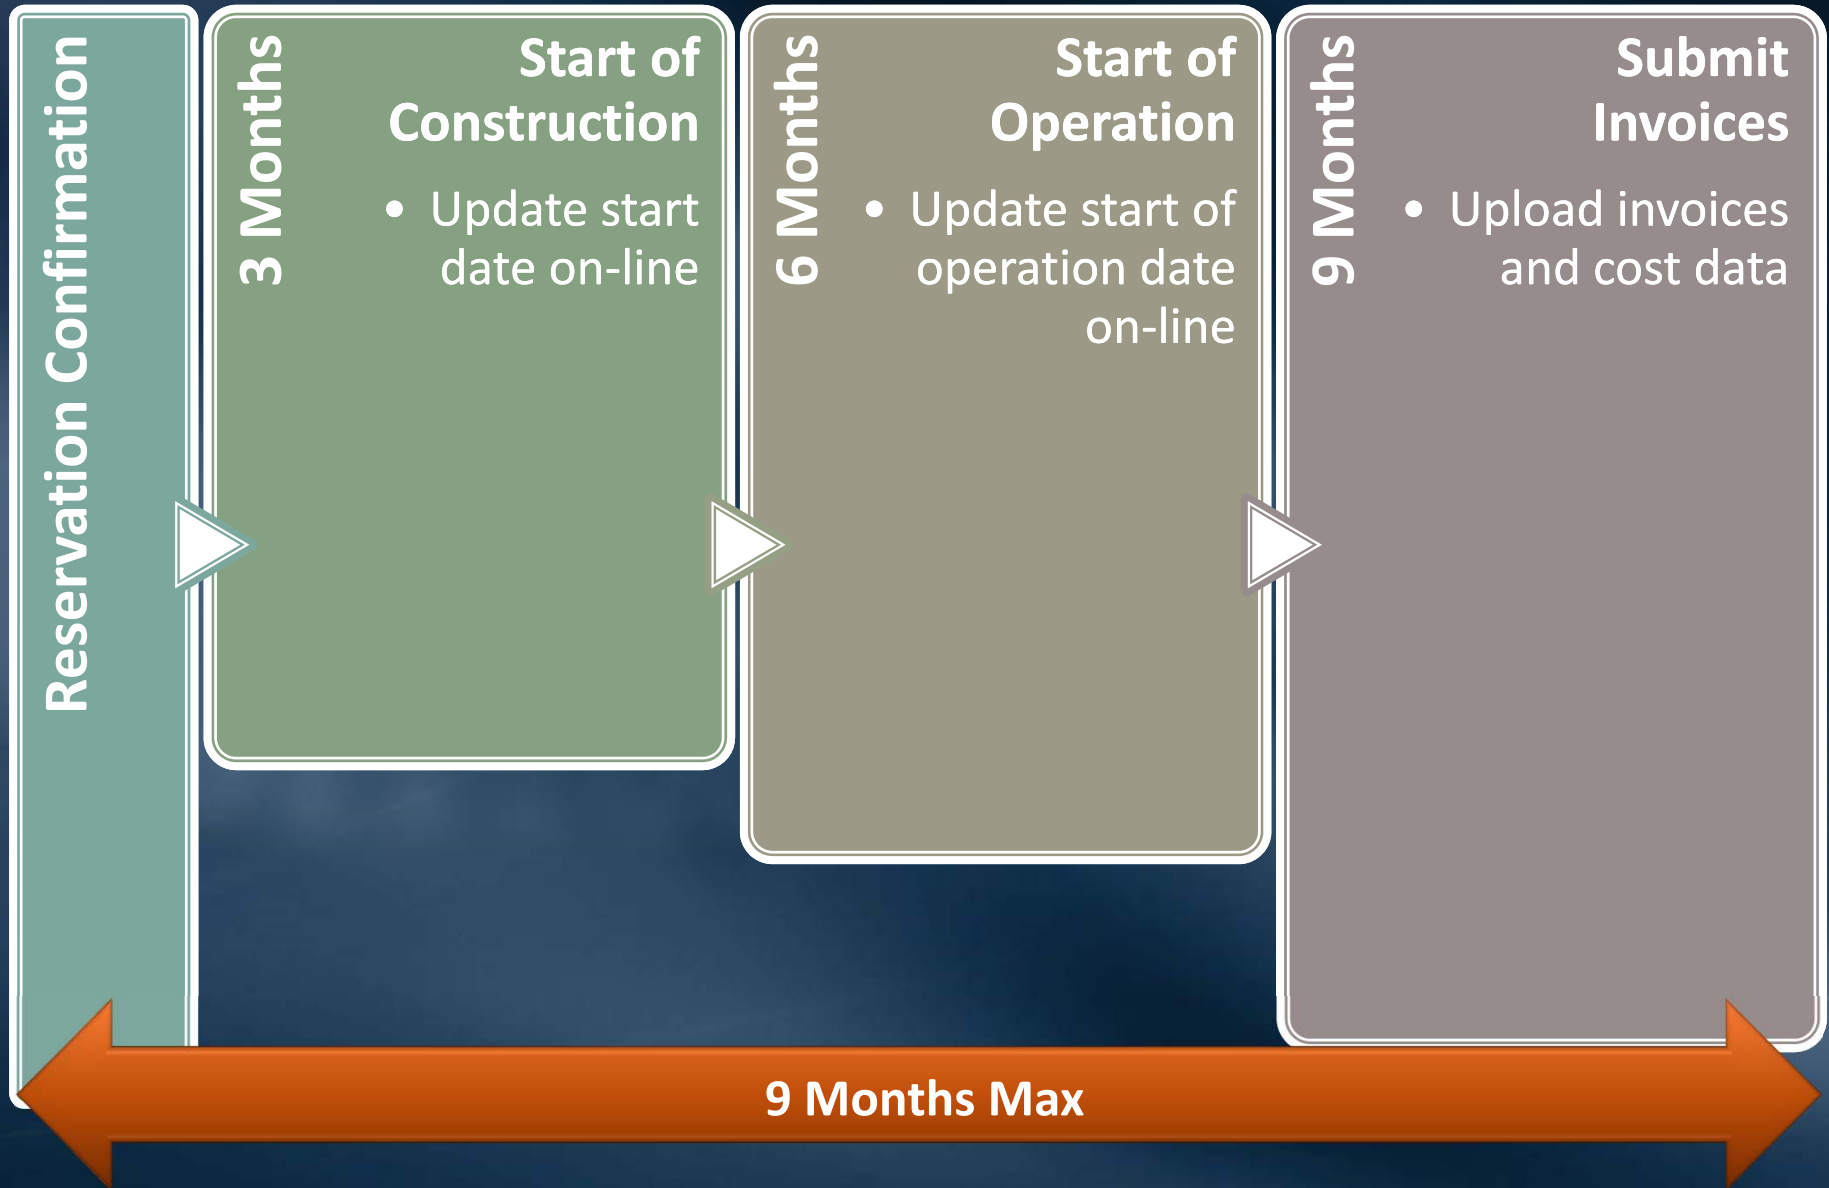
Reservation Confirmation

3 Months

Start of Construction

- Update start date on-line

6 Months

Start of Operation

- Update start of operation date on-line

9 Months

Submit Invoices

- Upload invoices and cost data

9 Months Max